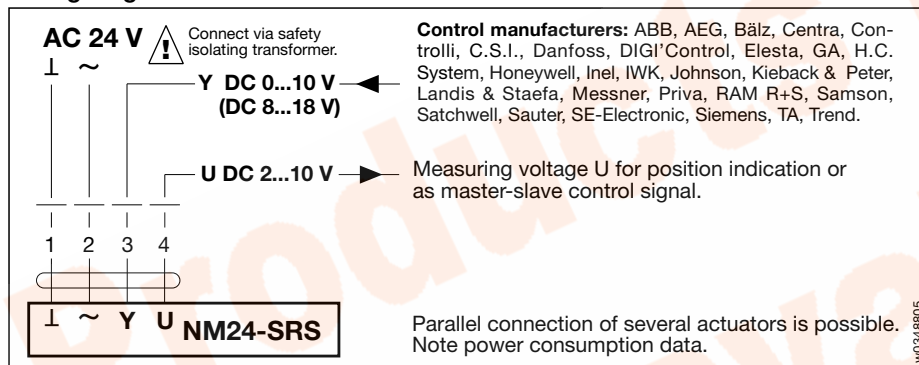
AC 24 V
Connect via safety isolating transformer.

⊥ ~

Y DC 0...10 V
(DC 8...18 V)

U DC 2...10 V

1 2 3 4

⊥ ~ Y U NM24-SRS

Control manufacturers: ABB, AEG, Bälz, Centra, Controlli, C.S.I., Danfoss, DIGI'Control, Elesta, GA, H.C. System, Honeywell, Inel, IWK, Johnson, Kieback & Peter, Landis & Staefa, Messner, Priva, RAM R+S, Samson, Satchwell, Sauter, SE-Electronic, Siemens, TA, Trend.

Measuring voltage U for position indication or as master-slave control signal.

Parallel connection of several actuators is possible. Note power consumption data.

w0348805